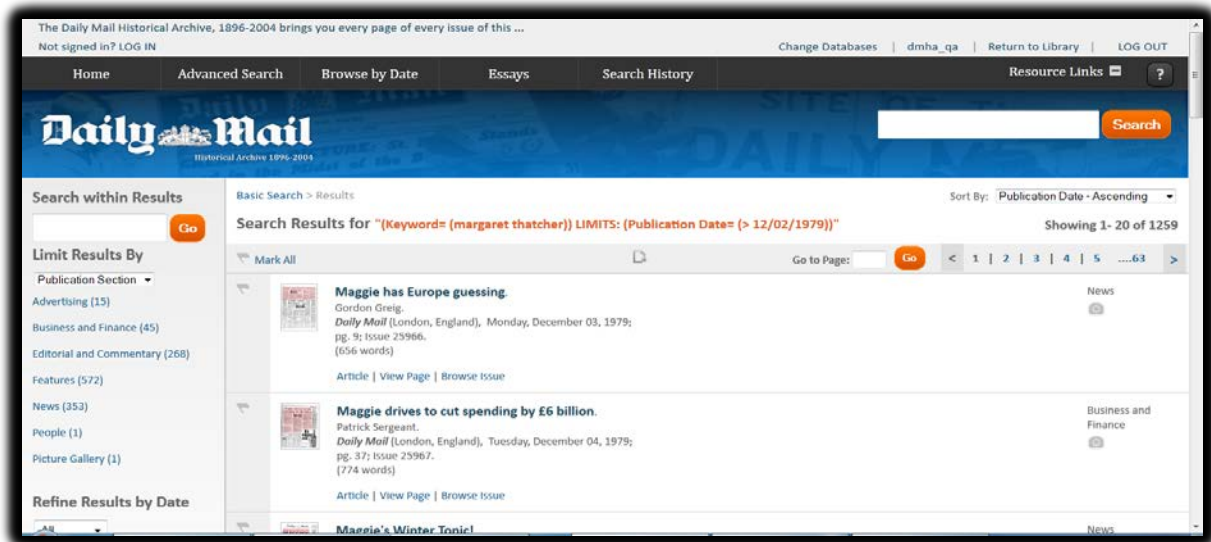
The Daily Mail Historical Archive, 1896-2004 brings you every page of every issue of this ...
Not signed in? LOG IN

Change Databases | dmha_qa | Return to Library | LOG OUT

Home | Advanced Search | Browse by Date | Essays | Search History | Resource Links | ?

Daily Mail
Historical Archive 1896-2004

Search

Search within Results
Go

Limit Results By
Publication Section
Advertising (15)
Business and Finance (45)
Editorial and Commentary (268)
Features (572)
News (353)
People (1)
Picture Gallery (1)

Refine Results by Date
All

Basic Search > Results

Sort By: Publication Date - Ascending

Search Results for "(Keyword= (margaret thatcher)) LIMITS: (Publication Date= (> 12/02/1979))"

Showing 1- 20 of 1259

Mark All

Go to Page: Go

< 1 | 2 | 3 | 4 | 5 ....63 >

Maggie has Europe guessing.
Gordon Greig.
Daily Mail (London, England), Monday, December 03, 1979; pg. 9; Issue 25966.
(656 words)
Article | View Page | Browse Issue

News

Maggie drives to cut spending by £6 billion.
Patrick Sergeant.
Daily Mail (London, England), Tuesday, December 04, 1979; pg. 37; Issue 25967.
(774 words)
Article | View Page | Browse Issue

Business and Finance

Maggie's Winter Tonic!

News